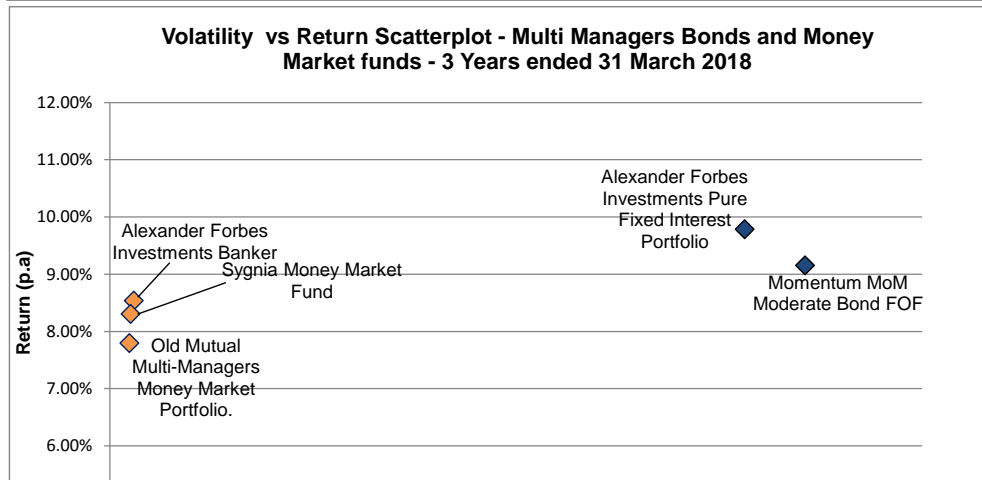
Volatility vs Return Scatterplot - Multi Managers Bonds and Money Market funds - 3 Years ended 31 March 2018

12.00%
11.00%
10.00%
9.00%
8.00%
7.00%
6.00%

Return (p.a)

Alexander Forbes Investments Banker

Sygnia Money Market Fund

Old Mutual Multi-Managers Money Market Portfolio.

Alexander Forbes Investments Pure Fixed Interest Portfolio

Momentum MoM Moderate Bond FOF